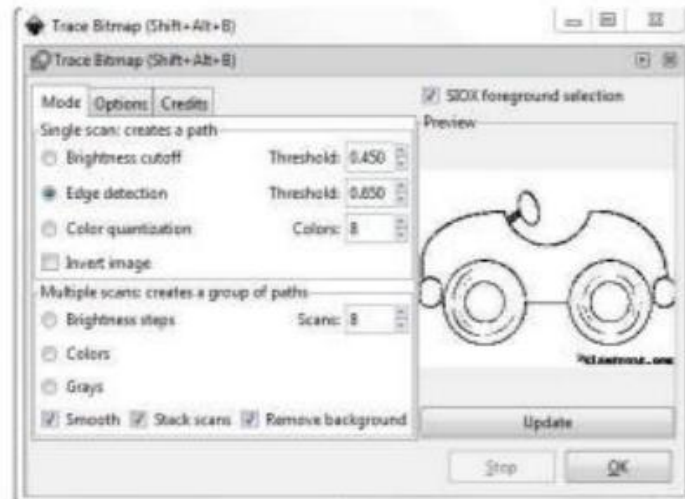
Trace Bitmap (Shift+Alt+B)

Trace Bitmap (Shift+Alt+B)

Mode | Options | Credits

SIOX foreground selection

Preview

Single scan: creates a path

Brightness cutoff Threshold: 0.450

Edge detection Threshold: 0.650

Color quantization Colors: 8

Invert image

Multiple scans: creates a group of paths

Brightness steps Scans: 8

Colors

Grays

Smooth Stack scans Remove background

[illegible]

Update

Stop OK